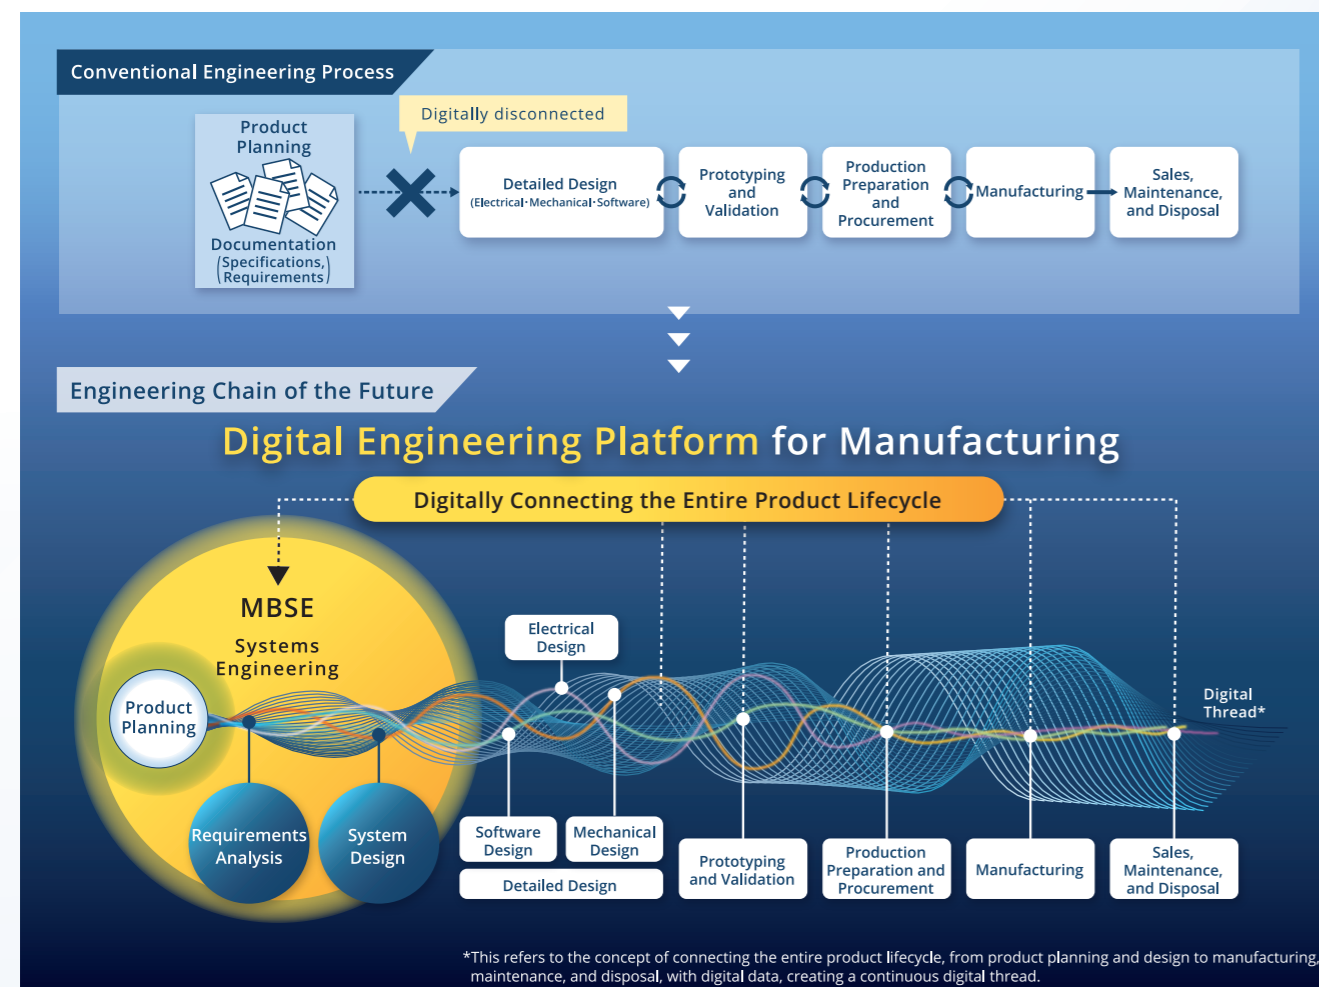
Conventional Engineering Process

Product Planning

Documentation (Specifications, Requirements)

Digitally disconnected

Detailed Design (Electrical·Mechanical·Software)

Prototyping and Validation

Production Preparation and Procurement

Manufacturing

Sales, Maintenance, and Disposal

Engineering Chain of the Future

Digital Engineering Platform for Manufacturing

Digitally Connecting the Entire Product Lifecycle

MBSE

Systems Engineering

Product Planning

Requirements Analysis

System Design

Electrical Design

Software Design

Mechanical Design

Detailed Design

Prototyping and Validation

Production Preparation and Procurement

Manufacturing

Sales, Maintenance, and Disposal

Digital Thread*

*This refers to the concept of connecting the entire product lifecycle, from product planning and design to manufacturing, maintenance, and disposal, with digital data, creating a continuous digital thread.